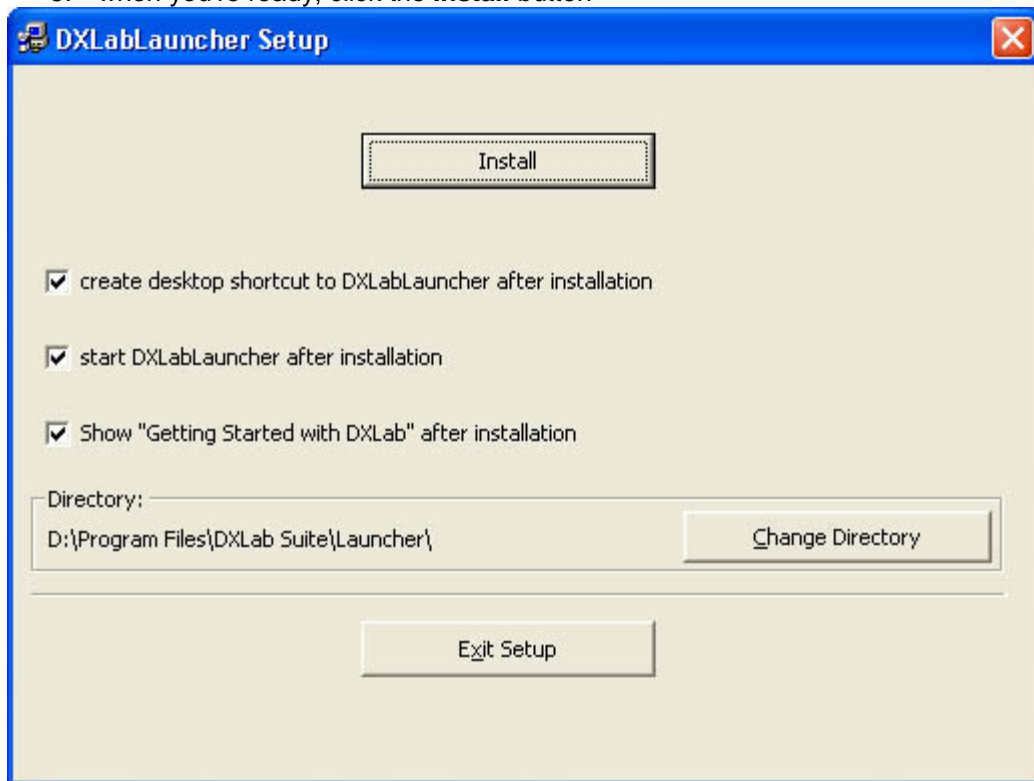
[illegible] When you're ready, click the Install button

DXLabLauncher Setup

Install

create desktop shortcut to DXLabLauncher after installation

start DXLabLauncher after installation

Show "Getting Started with DXLab" after installation

Directory:

D:\Program Files\DXLab Suite\Launcher\

Change Directory

Exit Setup